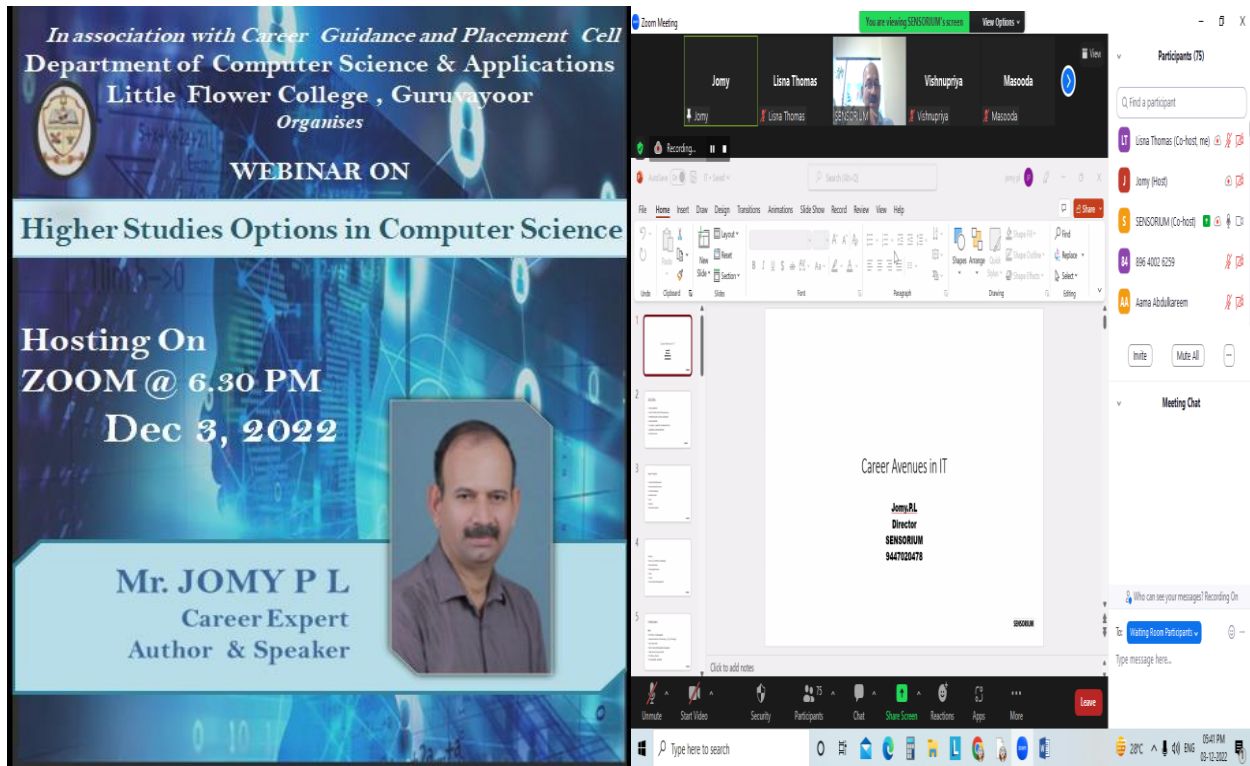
In association with Career Guidance and Placement Cell
Department of Computer Science & Applications
Little Flower College , Guruvayoor
Organises

WEBINAR ON

Higher Studies Options in Computer Science

Hosting On
ZOOM @ 6.30 PM
Dec 3, 2022

Mr. JOMY P L
Career Expert
Author & Speaker

Zoom Meeting
You are viewing SENSORIUM's screen
View Options
View
Jomy
Lisna Thomas
Vishnupriya
Masooda
Jomy
Lisna Thomas
SENSORIUM
Vishnupriya
Masooda
Recording...
AutoSave
Search (Alt+Q)
File Home Insert Draw Design Transitions Animations Slide Show Record Review View Help
Share
Undo Clipboard Slides Font Paragraph Drawing Editing
Paste New Slide Layout Reset Section
Shapes Arrange Quick Styles Shape Fill Shape Outline Shape Effects
Find Replace Select
1
2
3
4
5
Career Avenues in IT
Jomy.P.L
Director
SENSORIUM
9447020478
SENSORIUM
Click to add notes
Participants (75)
Find a participant
LT Lisna Thomas (Co-host, me)
J Jomy (Host)
S SENSORIUM (Co-host)
84 896 4002 6259
AA Aama Abdulkareem
Invite
Mute All
Meeting Chat
Who can see your messages? Recording On
To: Waiting Room Participants
Type message here...
Unmute
Start Video
Security
Participants 75
Chat
Share Screen
Reactions
Apps
More
Leave
Type here to search
28°C ENG 05:41 PM 03-12-2022